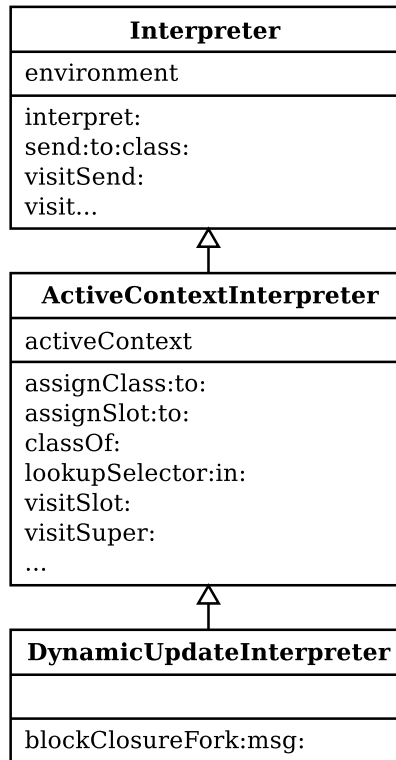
**Interpreter**

environment

interpret:
send:to:class:
visitSend:
visit...

**ActiveContextInterpreter**

activeContext

assignClass:to:
assignSlot:to:
classOf:
lookupSelector:in:
visitSlot:
visitSuper:
...

**DynamicUpdateInterpreter**

blockClosureFork:msg: